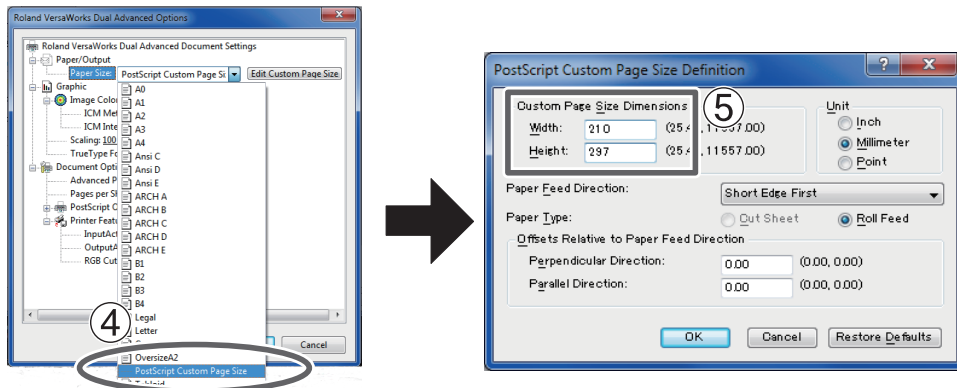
Roland VersaWorks Dual Advanced Options

Roland VersaWorks Dual Advanced Document Settings
Paper/Output
Paper Size: PostScript Custom Page Si
Edit Custom Page Size
Graphic
Image Colo
ICM Met
ICM Inte
Scaling: 100
TrueType Fo
Document Opti
Advanced P
Pages per S
PostScript O
Printer Featu
InputAc
OutputA
RGB Cut

A0
A1
A2
A3
A4
Ansi C
Ansi D
Ansi E
ARCH A
ARCH B
ARCH C
ARCH D
ARCH E
B1
B2
B3
B4
Legal
Letter
OversizeA2
PostScript Custom Page Size

4

PostScript Custom Page Size Definition

5

Custom Page Size Dimensions
Width: 210 (25.4, 11557.00)
Height: 297 (25.4, 11557.00)

Unit
Inch
Millimeter
Point

Paper Feed Direction: Short Edge First

Paper Type: Cut Sheet Roll Feed

Offsets Relative to Paper Feed Direction
Perpendicular Direction: 0.00 (0.00, 0.00)
Parallel Direction: 0.00 (0.00, 0.00)

OK Cancel Restore Defaults